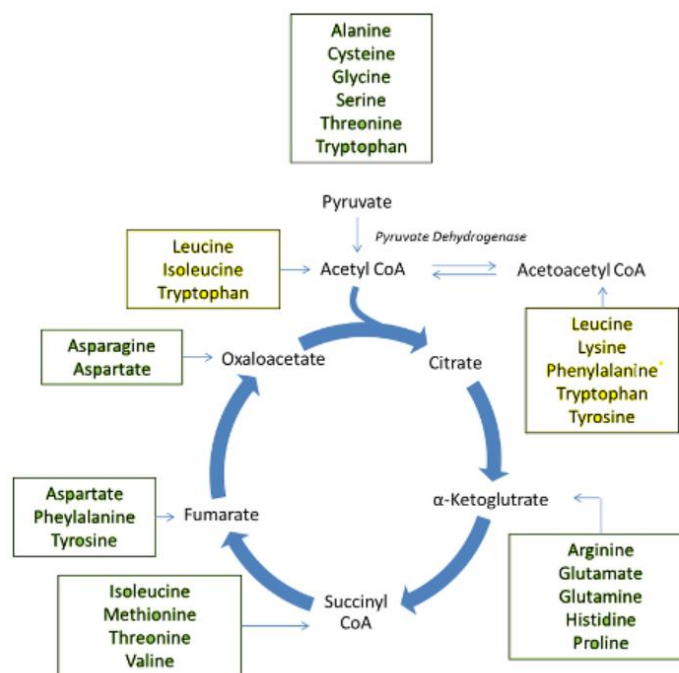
Alanine
Cysteine
Glycine
Serine
Threonine
Tryptophan

Pyruvate

Pyruvate Dehydrogenase

Leucine
Isoleucine
Tryptophan

Acetyl CoA

Acetoacetyl CoA

Leucine
Lysine
Phenylalanine
Tryptophan
Tyrosine

Asparagine
Aspartate

Oxaloacetate

Citrate

Aspartate
Pheylalanine
Tyrosine

Fumarate

α-Ketoglutrate

Arginine
Glutamate
Glutamine
Histidine
Proline

Isoleucine
Methionine
Threonine
Valine

Succinyl CoA